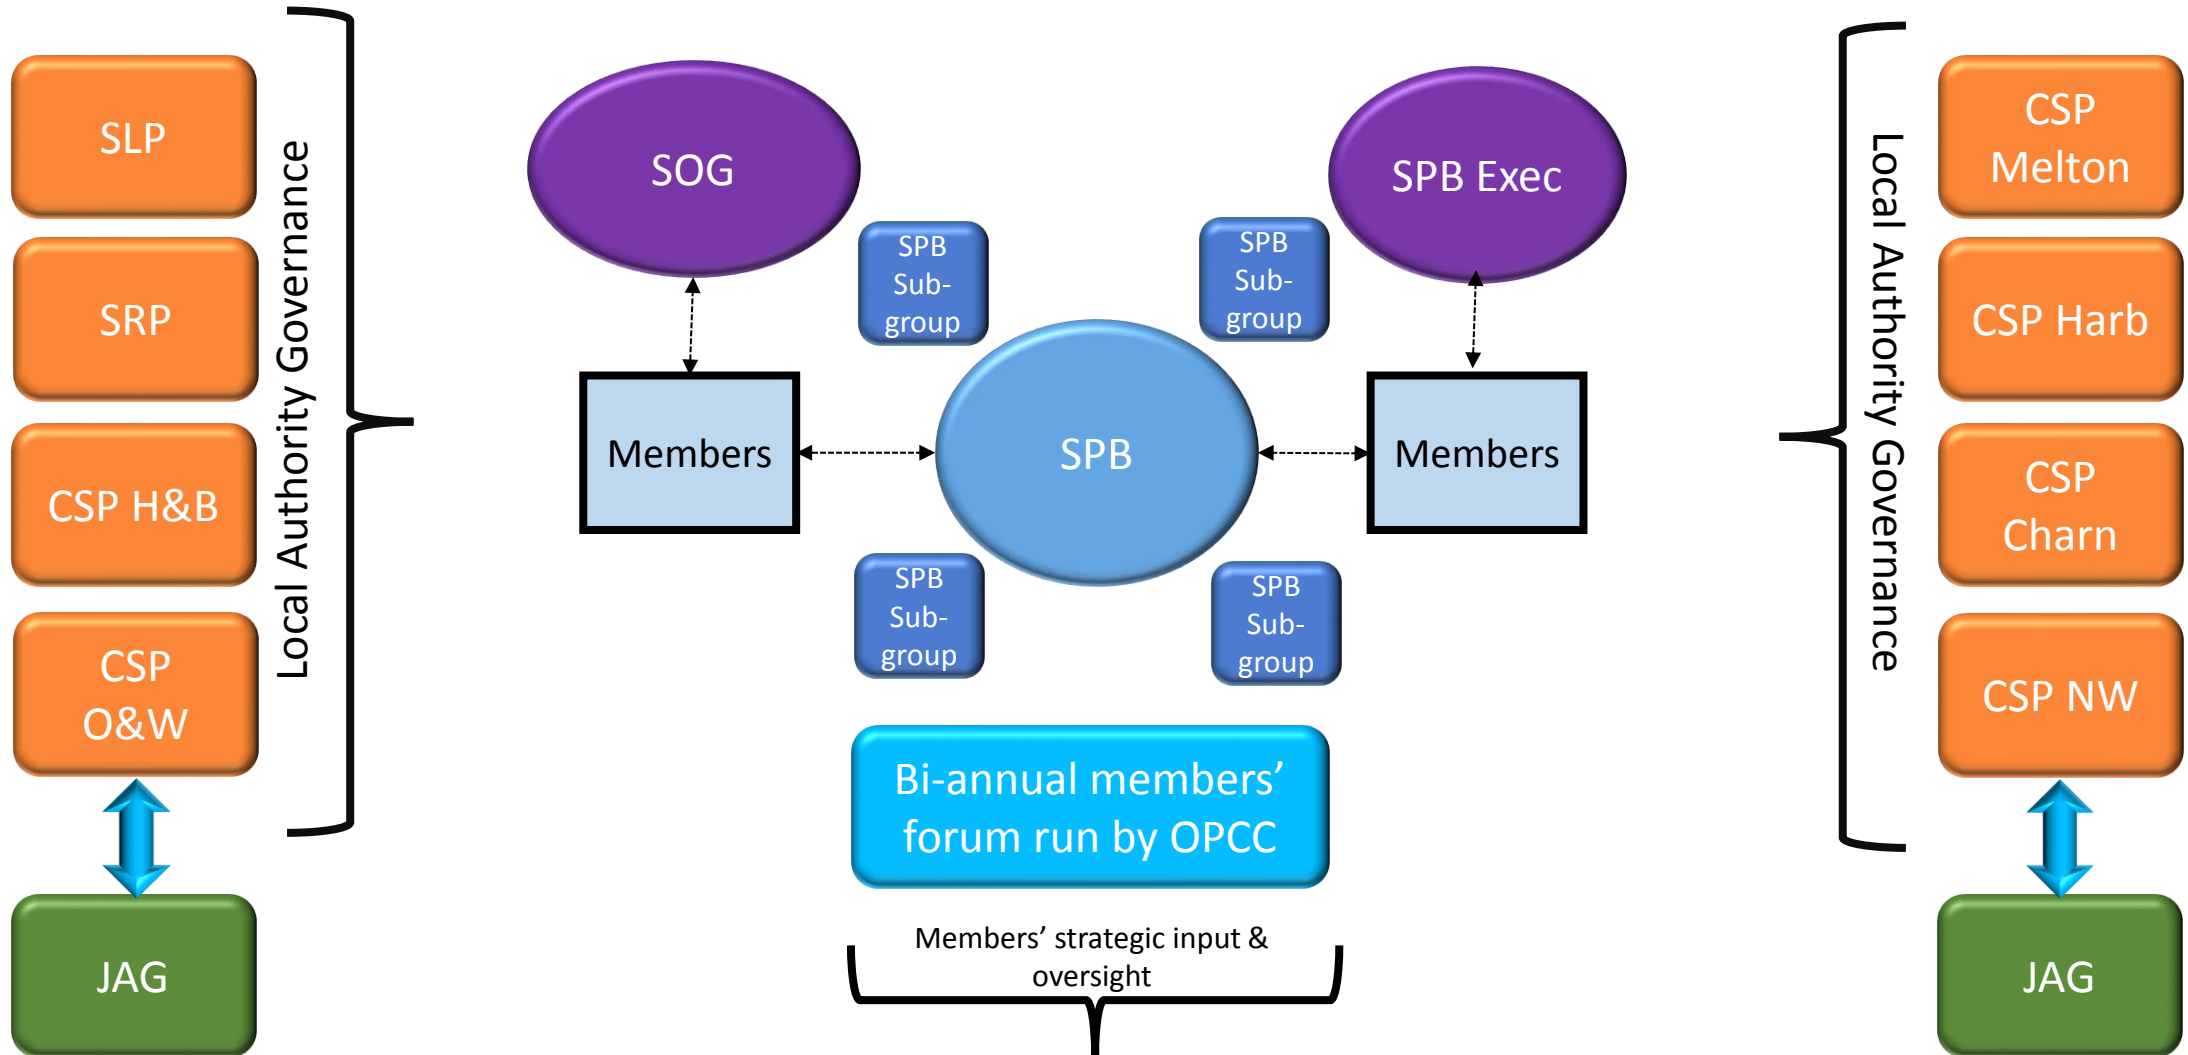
SLP

SRP

CSP H&B

CSP O&W

JAG

Local Authority Governance

SOG

SPB Exec

SPB Sub-group

SPB Sub-group

Members

SPB

Members

SPB Sub-group

SPB Sub-group

Bi-annual members' forum run by OPCC

Members' strategic input & oversight

Local Authority Governance

CSP Melton

CSP Harb

CSP Charn

CSP NW

JAG